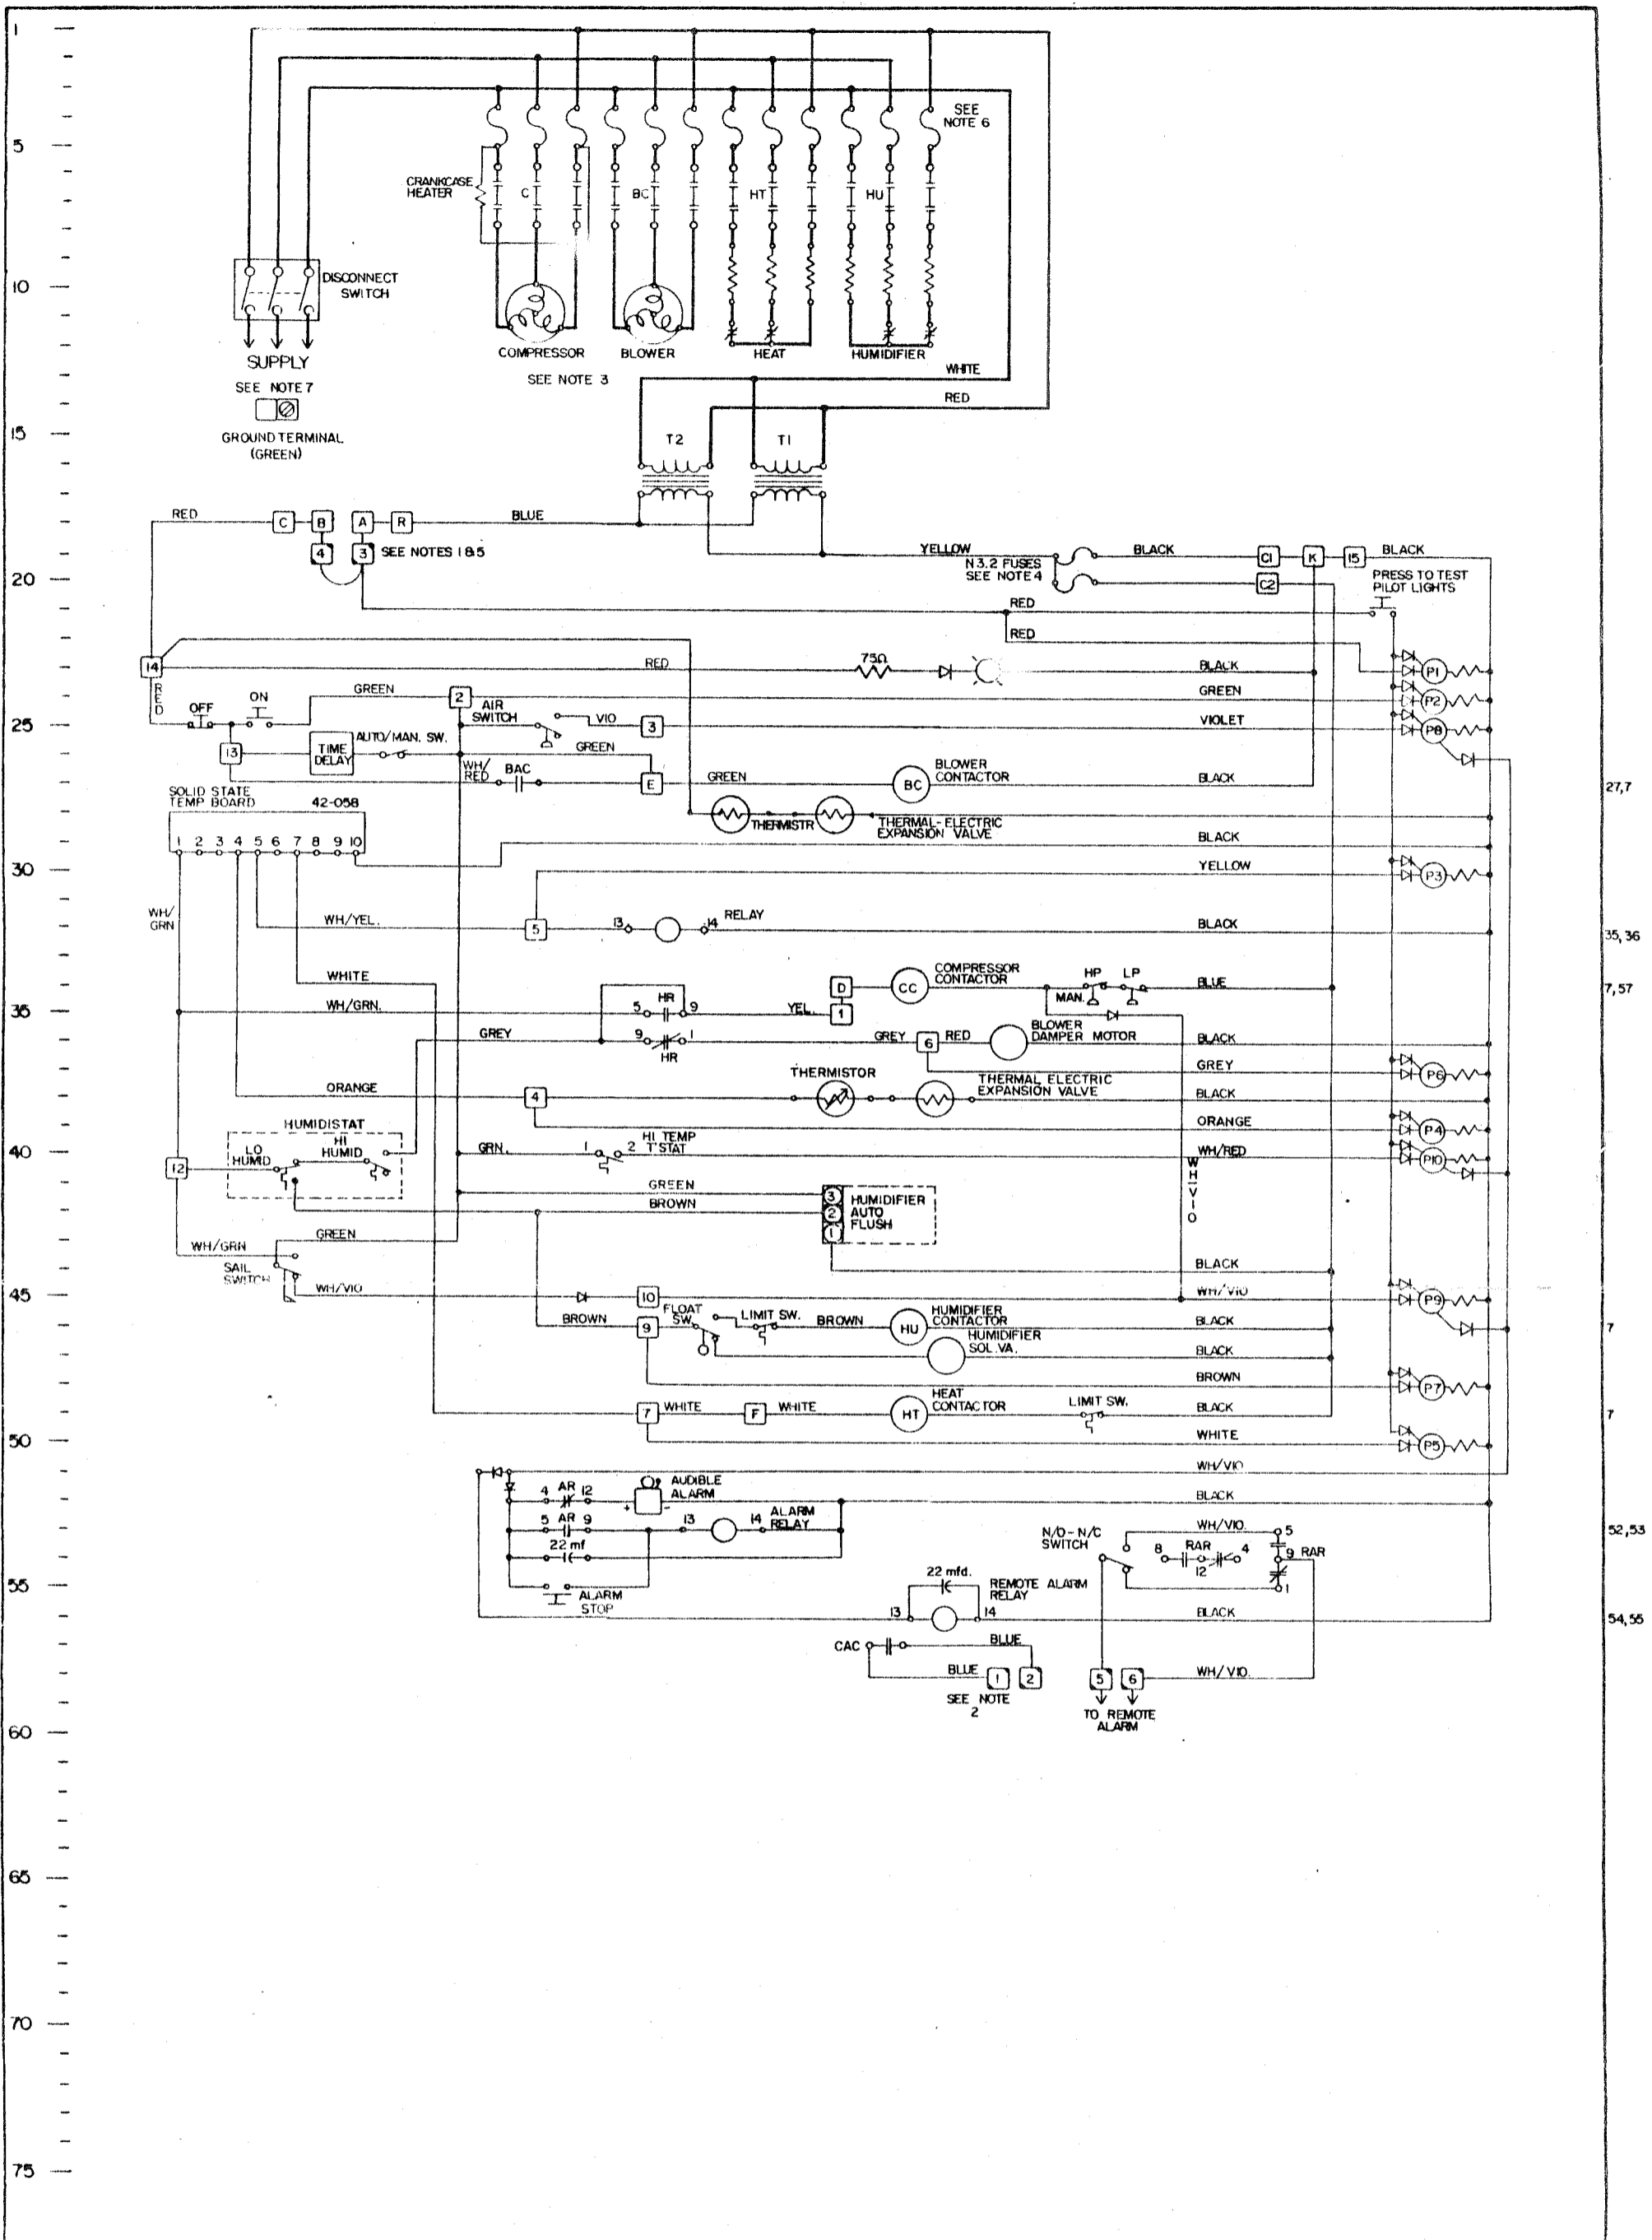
1
5
10
15
20
25
30
35
40
45
50
55
60
65
70
75

SEE NOTE 6

CRANKCASE HEATER
C
BC
HT
HU

DISCONNECT SWITCH

SUPPLY
SEE NOTE 7
GROUND TERMINAL (GREEN)

COMPRESSOR
BLOWER
HEAT
HUMIDIFIER
SEE NOTE 3
WHITE
RED

T2
T1

RED
C
B
A
R
BLUE
4
3
SEE NOTES 1 & 5

YELLOW
N 3.2 FUSES SEE NOTE 4
BLACK
C1
K
15
BLACK
C2
PRESS TO TEST PILOT LIGHTS
RED
RED

14
RED
75Ω
BLACK
P1
RED
OFF
ON
GREEN
2
AIR SWITCH
GREEN
P2
VIO
3
VIOLET
P8
13
TIME DELAY
AUTO/MAN. SW.
GREEN
WH/RED
BAC
E
GREEN
BC
BLOWER CONTACTOR
BLACK
27,7
SOLID STATE TEMP BOARD
42-058
THERMISTR
THERMAL-ELECTRIC EXPANSION VALVE
1 2 3 4 5 6 7 8 9 10
BLACK
YELLOW
P3
WH/GRN
WH/YEL.
5
13
14
RELAY
BLACK
35, 36
WHITE
D
CC
COMPRESSOR CONTACTOR
HP
LP
BLUE
7, 57
WH/GRN.
5
HR
9
YEL.
1
MAN.
GREY
9
1
HR
GREY
6
RED
BLOWER DAMPER MOTOR
BLACK
GREY
P6
ORANGE
4
THERMISTOR
THERMAL ELECTRIC EXPANSION VALVE
BLACK
ORANGE
P4
HUMIDISTAT
LO HUMID
HI HUMID
GRN.
1
2
HI TEMP T'STAT
WH/RED
P10
12
W H - V I O
GREEN
BROWN
3
2
1
HUMIDIFIER AUTO FLUSH
GREEN
WH/GRN
SAIL SWITCH
WH/VIO
BLACK
10
WH/VIO
P9
BROWN
9
FLOAT SW.
LIMIT SW.
BROWN
HU
HUMIDIFIER CONTACTOR
BLACK
7
HUMIDIFIER SOL. VA.
BLACK
BROWN
P7
7
WHITE
F
WHITE
HT
HEAT CONTACTOR
LIMIT SW.
BLACK
7
WHITE
P5
WH/VIO
4
AR
12
AUDIBLE ALARM
BLACK
5
AR
9
13
14
ALARM RELAY
22 mf
ALARM STOP
N/O - N/C SWITCH
WH/VIO.
5
8
RAR
4
12
9
RAR
1
52,53
22 mfd.
13
REMOTE ALARM RELAY
14
BLACK
54,55
CAC
BLUE
BLUE
1
2
SEE NOTE 2
5
6
WH/VIO.
TO REMOTE ALARM